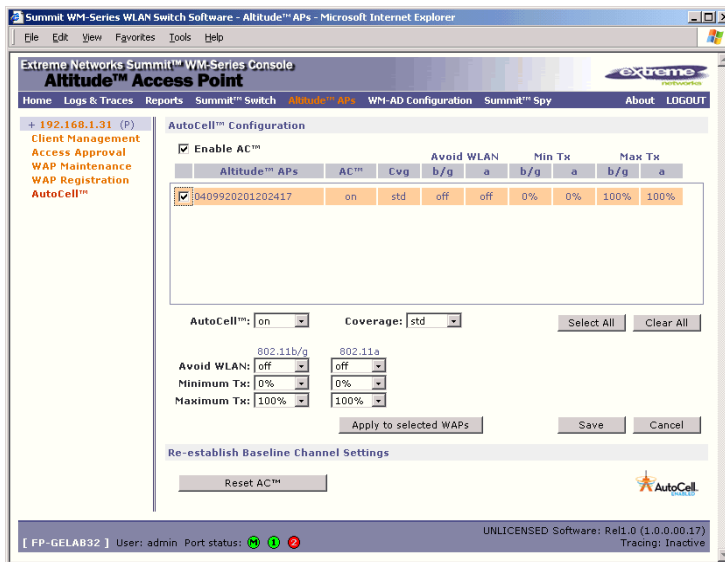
Summit WM-Series WLAN Switch Software - Altitude™ APs - Microsoft Internet Explorer

File Edit View Favorites Tools Help

Extreme Networks Summit™ WM-Series Console
Altitude™ Access Point

extreme networks

Home Logs & Traces Reports Summit™ Switch Altitude™ APs WM-AD Configuration Summit™ Spy About LOGOUT

+ 192.168.1.31 (P)
Client Management
Access Approval
WAP Maintenance
WAP Registration
AutoCell™

AutoCell™ Configuration

Enable AC™

| Altitude™ APs | AC™ | Cvg | Avoid WLAN b/g | Avoid WLAN a | Min Tx b/g | Min Tx a | Max Tx b/g | Max Tx a |
|---|---|---|---|---|---|---|---|---|
| 0409920201202417 | on | std | off | off | 0% | 0% | 100% | 100% |

AutoCell™: on Coverage: std Select All Clear All

802.11b/g 802.11a
Avoid WLAN: off off
Minimum Tx: 0% 0%
Maximum Tx: 100% 100%

Apply to selected WAPs Save Cancel

Re-establish Baseline Channel Settings

Reset AC™

AutoCell ENABLED

[ FP-GELAB32 ] User: admin Port status: M 1 2

UNLICENSED Software: Rel1.0 (1.0.0.00.17)
Tracing: Inactive